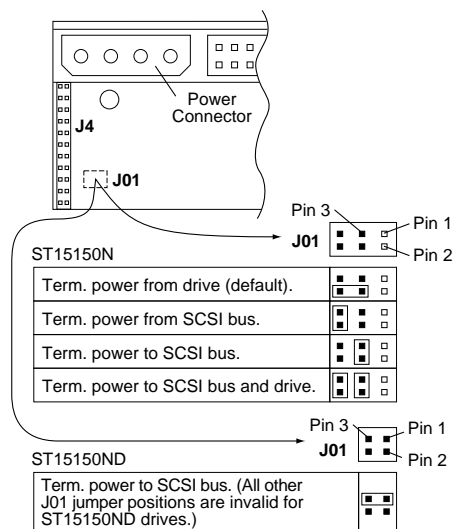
Power Connector

J4

J01

Pin 3

Pin 1

J01

Pin 2

ST15150N

| Term. power from drive (default). |
|---|
| Term. power from SCSI bus. |
| Term. power to SCSI bus. |
| Term. power to SCSI bus and drive. |

Pin 3

Pin 1

J01

Pin 2

ST15150ND

Term. power to SCSI bus. (All other J01 jumper positions are invalid for ST15150ND drives.)